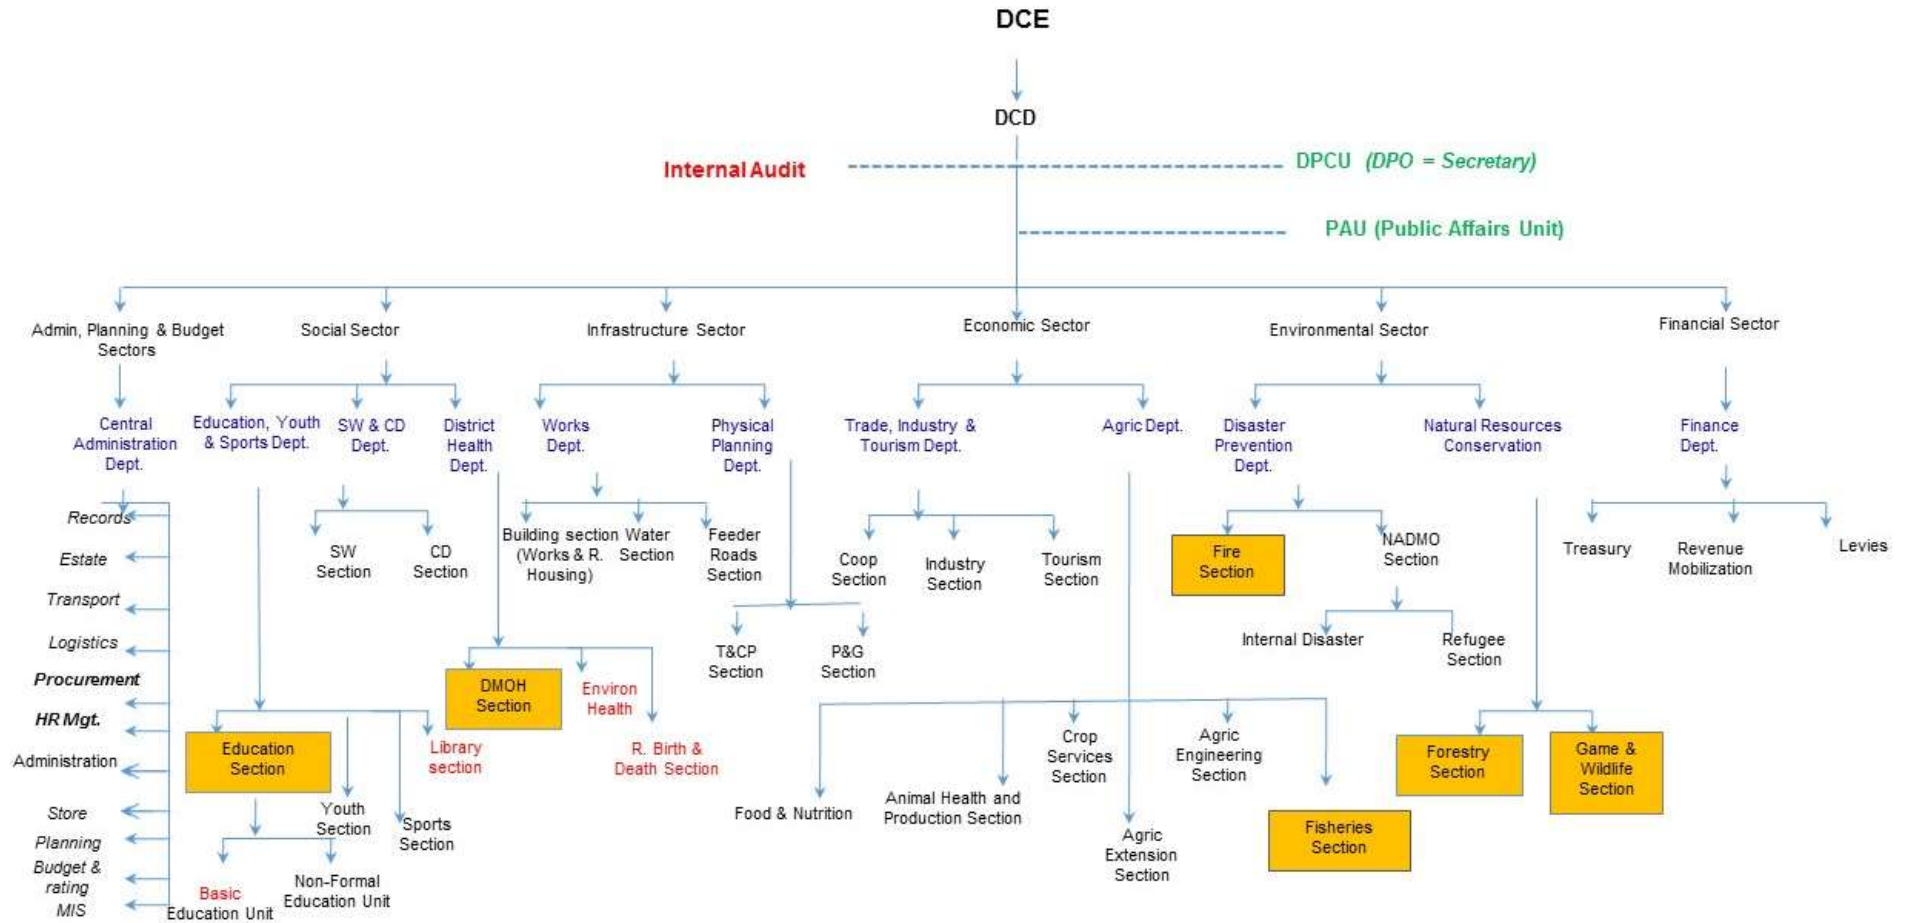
DCE

DCD

Internal Audit

DPCU (DPO = Secretary)

PAU (Public Affairs Unit)

Admin, Planning & Budget Sectors

Social Sector

Infrastructure Sector

Economic Sector

Environmental Sector

Financial Sector

Central Administration Dept.

Records

Estate

Transport

Logistics

Procurement

HR Mgt.

Administration

Store

Planning

Budget & rating

MIS

Education, Youth & Sports Dept.

SW & CD Dept.

District Health Dept.

SW Section

CD Section

Education Section

Youth Section

Sports Section

Library section

Basic Education Unit

Non-Formal Education Unit

DMOH Section

Environ Health

R. Birth & Death Section

Works Dept.

Physical Planning Dept.

Building section (Works & R. Housing)

Water Section

Feeder Roads Section

T&CP Section

P&G Section

Trade, Industry & Tourism Dept.

Agric Dept.

Coop Section

Industry Section

Tourism Section

Food & Nutrition

Animal Health and Production Section

Crop Services Section

Agric Engineering Section

Agric Extension Section

Fisheries Section

Disaster Prevention Dept.

Natural Resources Conservation

Fire Section

NADMO Section

Internal Disaster

Refugee Section

Forestry Section

Game & Wildlife Section

Finance Dept.

Treasury

Revenue Mobilization

Levies